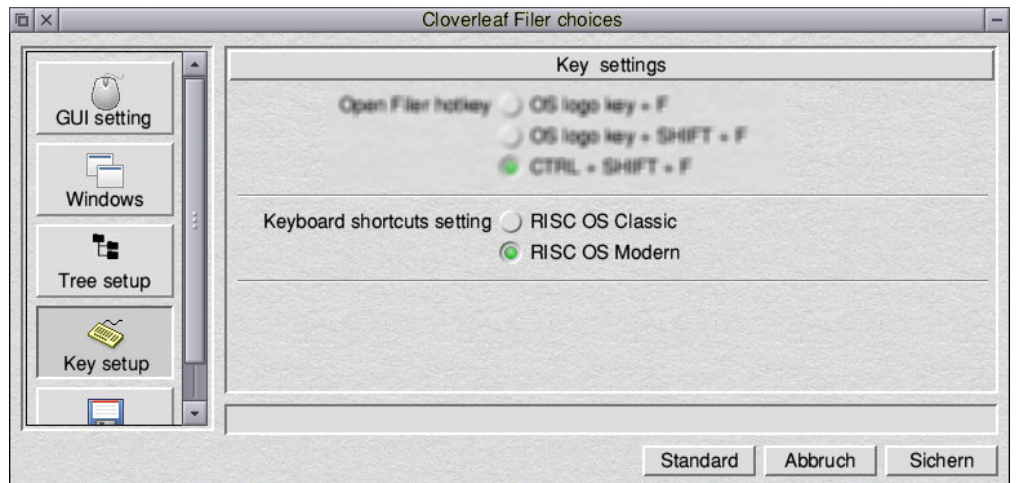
Cloverleaf Filer choices

GUI setting

Windows

Tree setup

Key setup

Key settings

Open Filer hotkey OS logo key + F

OS logo key + SHIFT + F

CTRL + SHIFT + F

Keyboard shortcuts setting RISC OS Classic

RISC OS Modern

Standard Abbruch Sichern